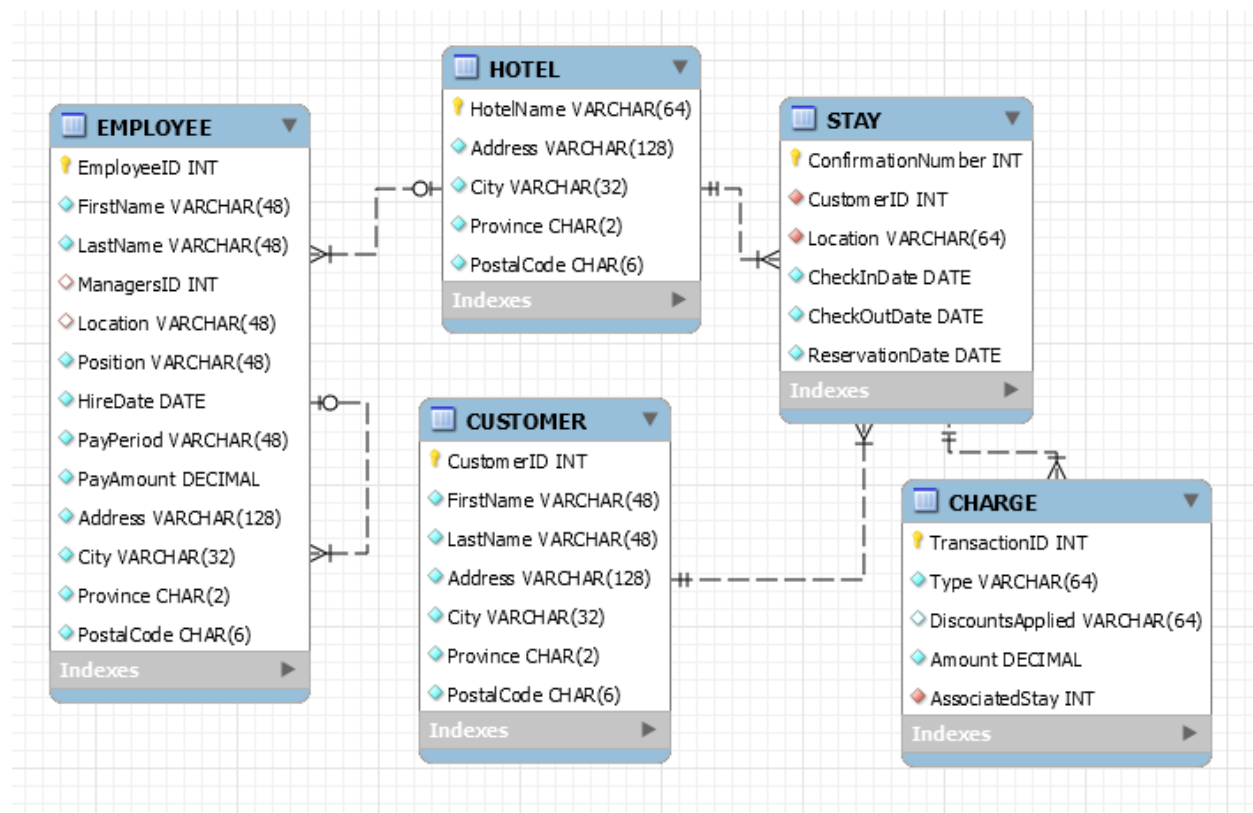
EMPLOYEE
EmployeeID INT
FirstName VARCHAR(48)
LastName VARCHAR(48)
ManagersID INT
Location VARCHAR(48)
Position VARCHAR(48)
HireDate DATE
PayPeriod VARCHAR(48)
PayAmount DECIMAL
Address VARCHAR(128)
City VARCHAR(32)
Province CHAR(2)
PostalCode CHAR(6)
Indexes

HOTEL
HotelName VARCHAR(64)
Address VARCHAR(128)
City VARCHAR(32)
Province CHAR(2)
PostalCode CHAR(6)
Indexes

STAY
ConfirmationNumber INT
CustomerID INT
Location VARCHAR(64)
CheckInDate DATE
CheckOutDate DATE
ReservationDate DATE
Indexes

CUSTOMER
CustomerID INT
FirstName VARCHAR(48)
LastName VARCHAR(48)
Address VARCHAR(128)
City VARCHAR(32)
Province CHAR(2)
PostalCode CHAR(6)
Indexes

CHARGE
TransactionID INT
Type VARCHAR(64)
DiscountsApplied VARCHAR(64)
Amount DECIMAL
AssociatedStay INT
Indexes